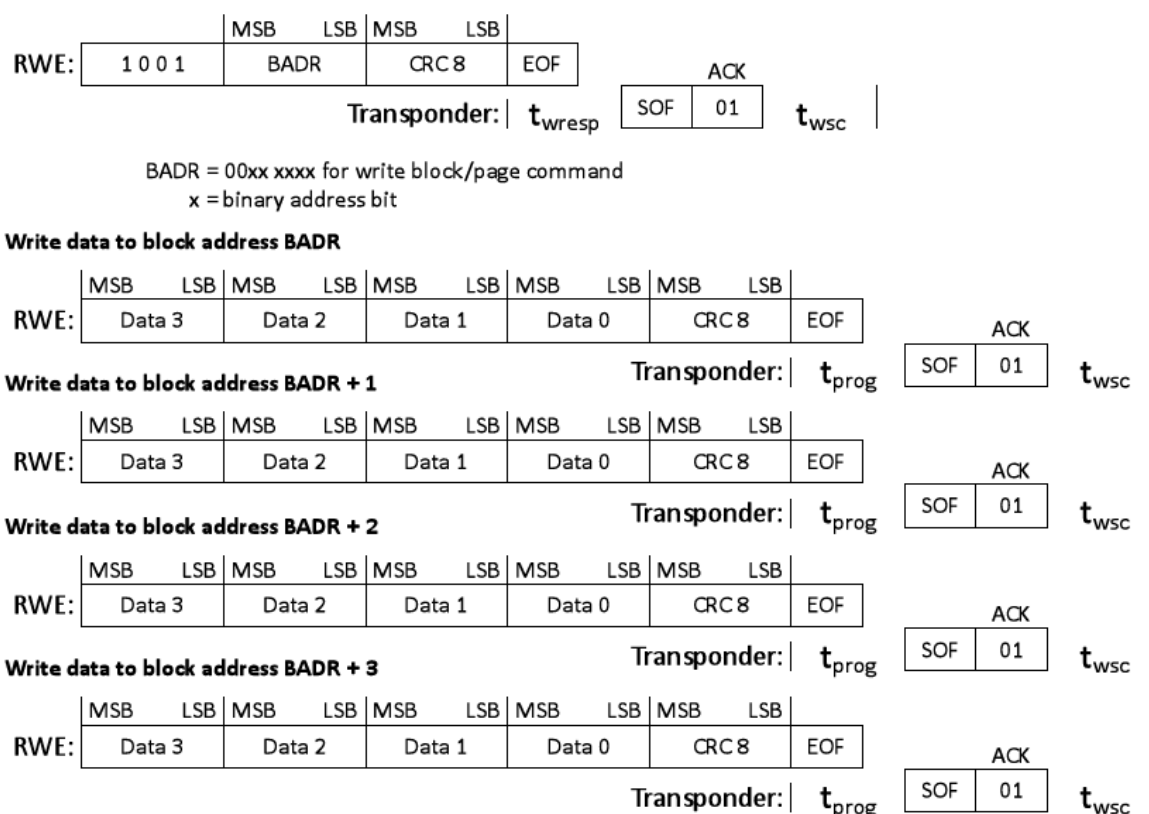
MSB LSB MSB LSB

RWE: 1 0 0 1 | BADR | CRC 8 | EOF

ACK

Transponder: $t_{wresp}$ | SOF | 01 | $t_{wsc}$

BADR = 00xx xxxx for write block/page command
x = binary address bit

Write data to block address BADR

MSB LSB MSB LSB MSB LSB MSB LSB MSB LSB

RWE: Data 3 | Data 2 | Data 1 | Data 0 | CRC 8 | EOF

ACK

Transponder: $t_{prog}$ | SOF | 01 | $t_{wsc}$

Write data to block address BADR + 1

MSB LSB MSB LSB MSB LSB MSB LSB MSB LSB

RWE: Data 3 | Data 2 | Data 1 | Data 0 | CRC 8 | EOF

ACK

Transponder: $t_{prog}$ | SOF | 01 | $t_{wsc}$

Write data to block address BADR + 2

MSB LSB MSB LSB MSB LSB MSB LSB MSB LSB

RWE: Data 3 | Data 2 | Data 1 | Data 0 | CRC 8 | EOF

ACK

Transponder: $t_{prog}$ | SOF | 01 | $t_{wsc}$

Write data to block address BADR + 3

MSB LSB MSB LSB MSB LSB MSB LSB MSB LSB

RWE: Data 3 | Data 2 | Data 1 | Data 0 | CRC 8 | EOF

ACK

Transponder: $t_{prog}$ | SOF | 01 | $t_{wsc}$